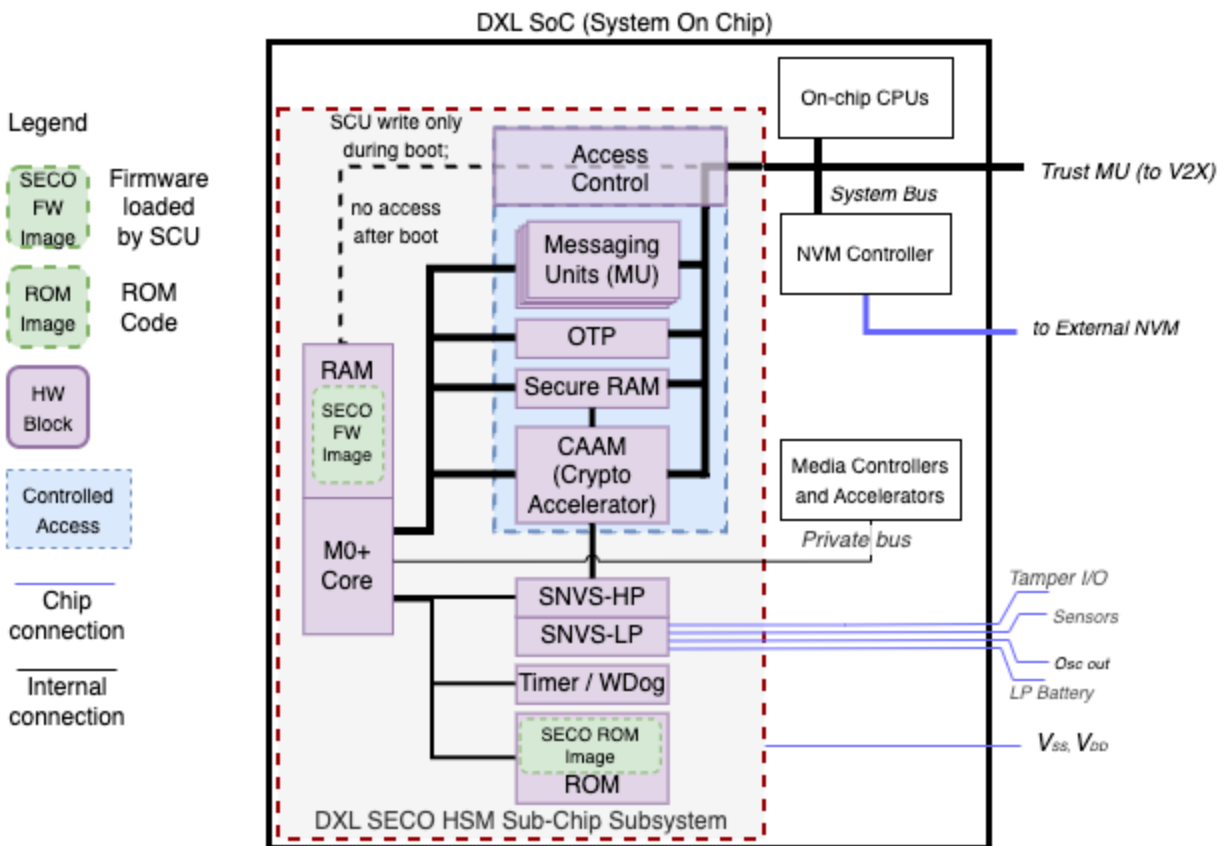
DXL SoC (System On Chip)

Legend

SECO FW Image

Firmware loaded by SCU

ROM Image

ROM Code

HW Block

Controlled Access

Chip connection

Internal connection

SCU write only during boot;

no access after boot

Access Control

Messaging Units (MU)

OTP

Secure RAM

CAAM (Crypto Accelerator)

RAM

SECO FW Image

M0+ Core

SNVS-HP

SNVS-LP

Timer / WDog

SECO ROM Image

ROM

DXL SECO HSM Sub-Chip Subsystem

On-chip CPUs

System Bus

NVM Controller

Trust MU (to V2X)

to External NVM

Media Controllers and Accelerators

Private bus

Tamper I/O

Sensors

Osc out

LP Battery

$V_{SS}$, $V_{DD}$